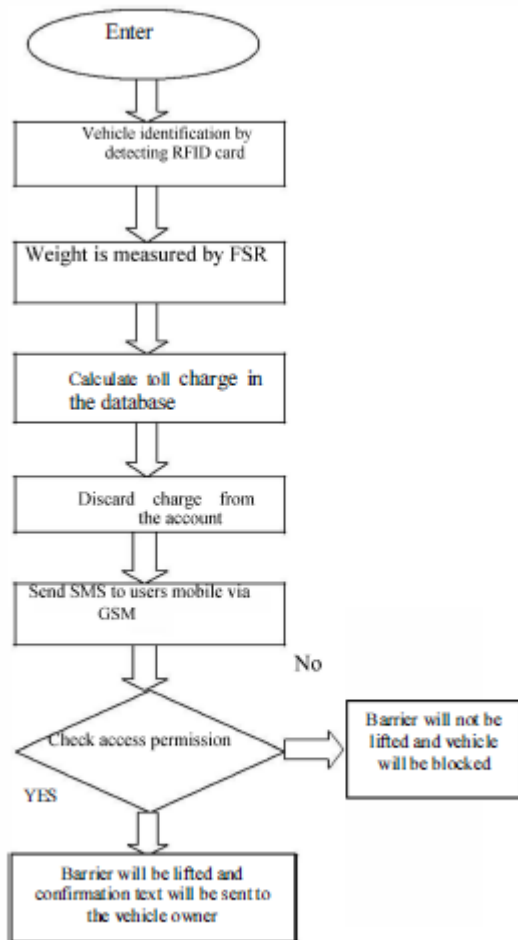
Enter

Vehicle identification by detecting RFID card

Weight is measured by FSR

Calculate toll charge in the database

Discard charge from the account

Send SMS to users mobile via GSM

No

Check access permission

Barrier will not be lifted and vehicle will be blocked

YES

Barrier will be lifted and confirmation text will be sent to the vehicle owner